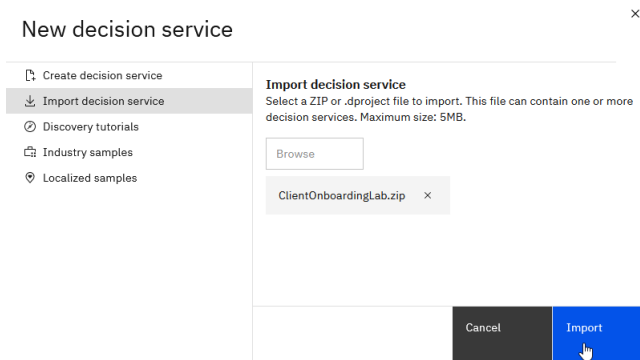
New decision service

Create decision service

Import decision service

Discovery tutorials

Industry samples

Localized samples

Import decision service

Select a ZIP or .dproject file to import. This file can contain one or more decision services. Maximum size: 5MB.

Browse

ClientOnboardingLab.zip ×

Cancel

Import